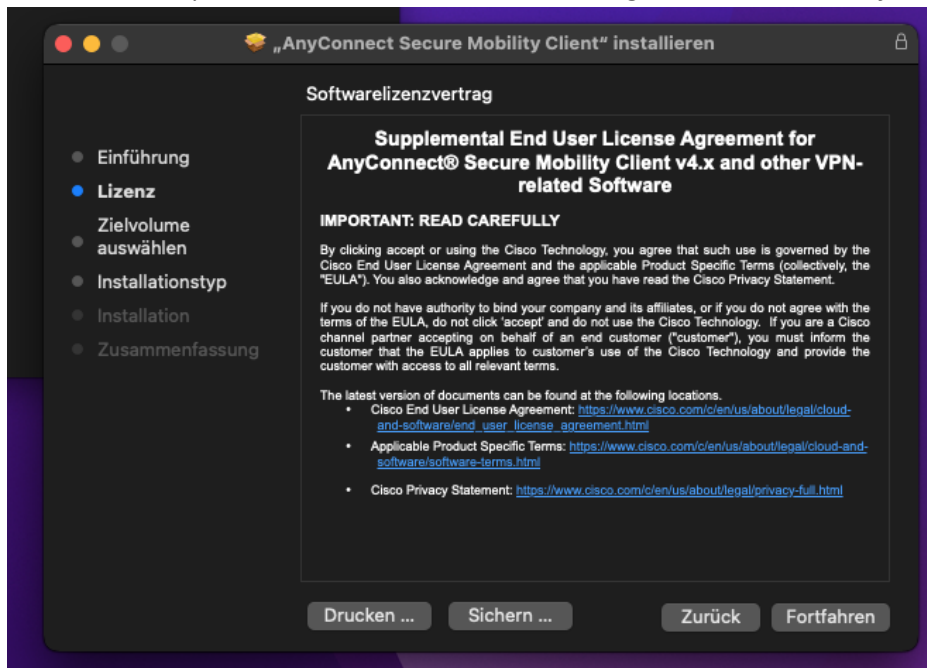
„AnyConnect Secure Mobility Client“ installieren

Softwarelizenzvertrag

Einführung
Lizenz
Zielvolume auswählen
Installationstyp
Installation
Zusammenfassung

Supplemental End User License Agreement for AnyConnect® Secure Mobility Client v4.x and other VPN-related Software

IMPORTANT: READ CAREFULLY

By clicking accept or using the Cisco Technology, you agree that such use is governed by the Cisco End User License Agreement and the applicable Product Specific Terms (collectively, the "EULA"). You also acknowledge and agree that you have read the Cisco Privacy Statement.

If you do not have authority to bind your company and its affiliates, or if you do not agree with the terms of the EULA, do not click 'accept' and do not use the Cisco Technology. If you are a Cisco channel partner accepting on behalf of an end customer ("customer"), you must inform the customer that the EULA applies to customer's use of the Cisco Technology and provide the customer with access to all relevant terms.

The latest version of documents can be found at the following locations.
• Cisco End User License Agreement: https://www.cisco.com/c/en/us/about/legal/cloud-and-software/end_user_license_agreement.html
• Applicable Product Specific Terms: https://www.cisco.com/c/en/us/about/legal/cloud-and-software/software-terms.html
• Cisco Privacy Statement: https://www.cisco.com/c/en/us/about/legal/privacy-full.html

Drucken ...
Sichern ...
Zurück
Fortfahren